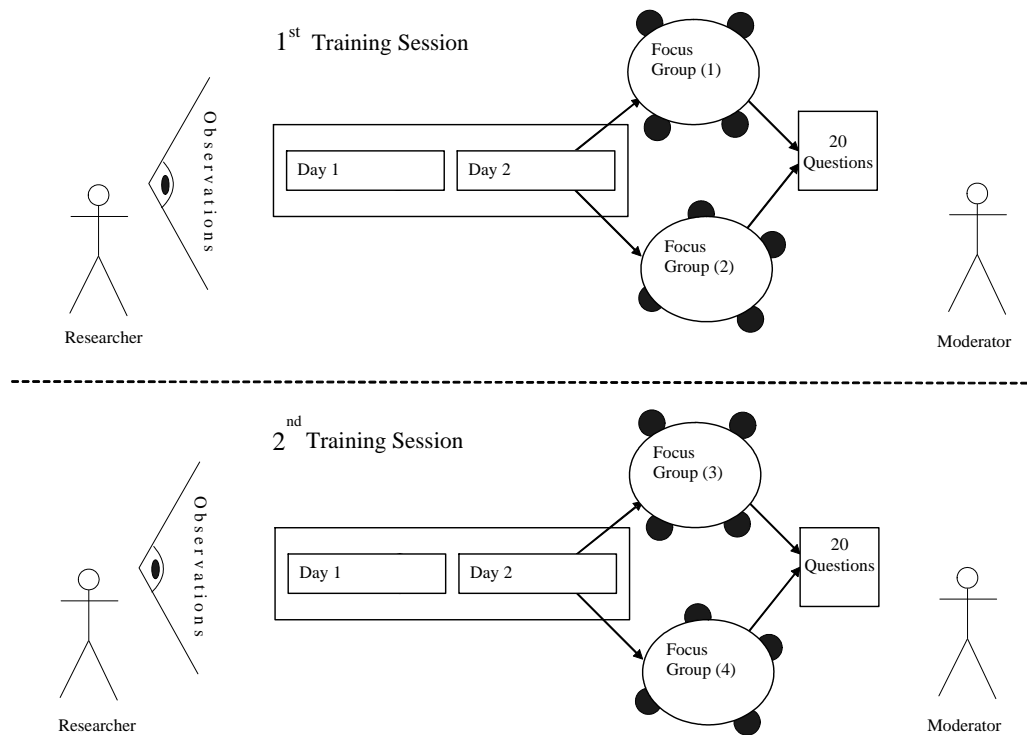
$1^{st}$ Training Session

Observations

Day 1

Day 2

Focus Group (1)

Focus Group (2)

20 Questions

Researcher

Moderator

$2^{nd}$ Training Session

Observations

Day 1

Day 2

Focus Group (3)

Focus Group (4)

20 Questions

Researcher

Moderator